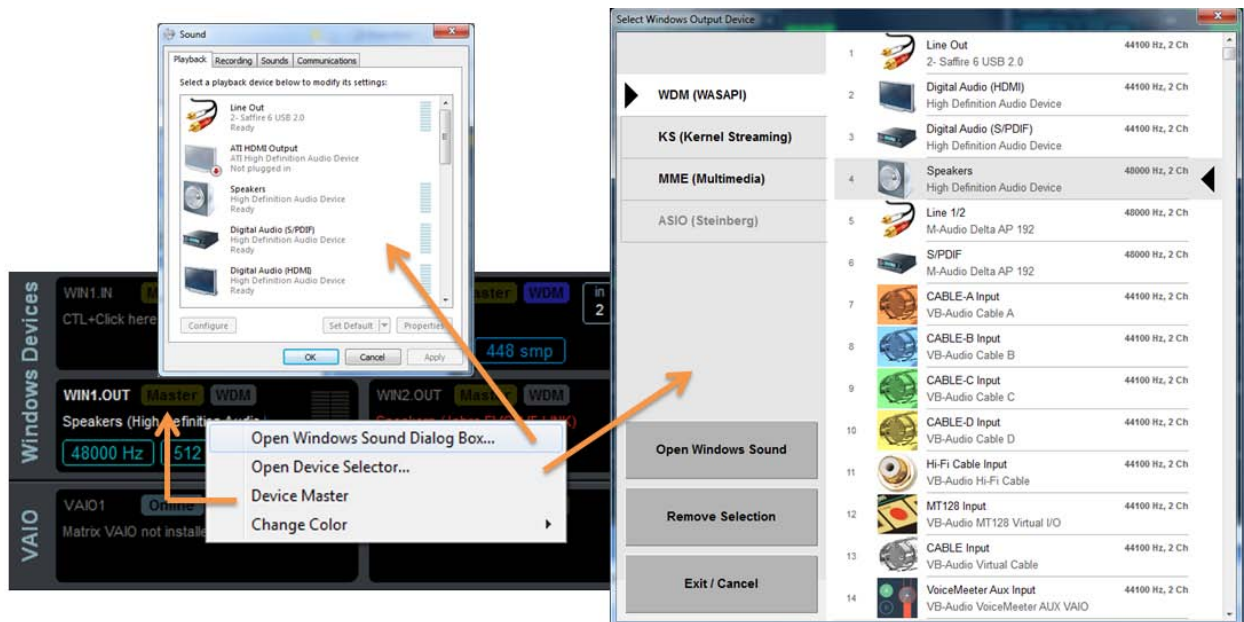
Sound

Playback Recording Sounds Communications

Select a playback device below to modify its settings:

Line Out
2- Saffire 6 USB 2.0
Ready

ATI HDMI Output
ATI High Definition Audio Device
Not plugged in

Speakers
High Definition Audio Device
Ready

Digital Audio (S/PDIF)
High Definition Audio Device
Ready

Digital Audio (HDMI)
High Definition Audio Device
Ready

Configure Set Default Properties

OK Cancel Apply

Windows Devices

WIN1.IN Ma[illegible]
CTL+Click here

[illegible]aster WDM in 2
448 smp

WIN1.OUT Master WDM
Speakers (High Definition Audio
48000 Hz 512

WIN2.OUT Master WDM
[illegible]

Open Windows Sound Dialog Box...
Open Device Selector...
Device Master
Change Color

VAIO

VAIO1 Online
Matrix VAIO not installe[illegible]

Select Windows Output Device

WDM (WASAPI)
KS (Kernel Streaming)
MME (Multimedia)
ASIO (Steinberg)

Open Windows Sound
Remove Selection
Exit / Cancel

| | | |
|---|---|---|
| 1 | Line Out<br>2- Saffire 6 USB 2.0 | 44100 Hz, 2 Ch |
| 2 | Digital Audio (HDMI)<br>High Definition Audio Device | 44100 Hz, 2 Ch |
| 3 | Digital Audio (S/PDIF)<br>High Definition Audio Device | 44100 Hz, 2 Ch |
| 4 | Speakers<br>High Definition Audio Device | 48000 Hz, 2 Ch |
| 5 | Line 1/2<br>M-Audio Delta AP 192 | 48000 Hz, 2 Ch |
| 6 | S/PDIF<br>M-Audio Delta AP 192 | 48000 Hz, 2 Ch |
| 7 | CABLE-A Input<br>VB-Audio Cable A | 44100 Hz, 2 Ch |
| 8 | CABLE-B Input<br>VB-Audio Cable B | 44100 Hz, 2 Ch |
| 9 | CABLE-C Input<br>VB-Audio Cable C | 44100 Hz, 2 Ch |
| 10 | CABLE-D Input<br>VB-Audio Cable D | 44100 Hz, 2 Ch |
| 11 | Hi-Fi Cable Input<br>VB-Audio Hi-Fi Cable | 44100 Hz, 2 Ch |
| 12 | MT128 Input<br>VB-Audio MT128 Virtual I/O | 44100 Hz, 2 Ch |
| 13 | CABLE Input<br>VB-Audio Virtual Cable | 44100 Hz, 2 Ch |
| 14 | VoiceMeeter Aux Input<br>VB-Audio VoiceMeeter AUX VAIO | 44100 Hz, 2 Ch |